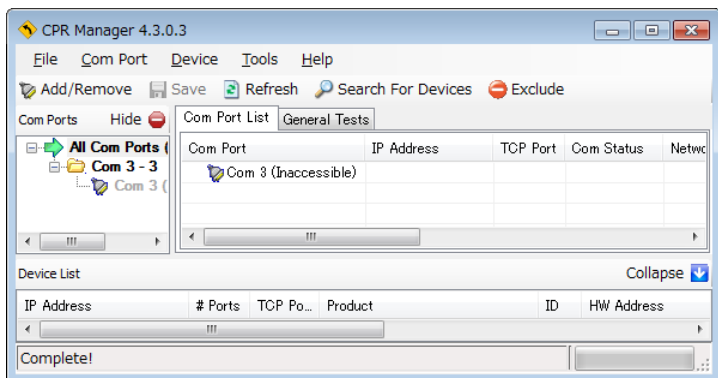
CPR Manager 4.3.0.3

File Com Port Device Tools Help

Add/Remove Save Refresh Search For Devices Exclude

Com Ports Hide

All Com Ports (
Com 3 - 3
Com 3 (

Com Port List General Tests

| Com Port | IP Address | TCP Port | Com Status | Netwo |
|---|---|---|---|---|
| Com 3 (Inaccessible) | | | | |

Device List Collapse

| IP Address | # Ports | TCP Po... | Product | ID | HW Address |
|---|---|---|---|---|---|

Complete!